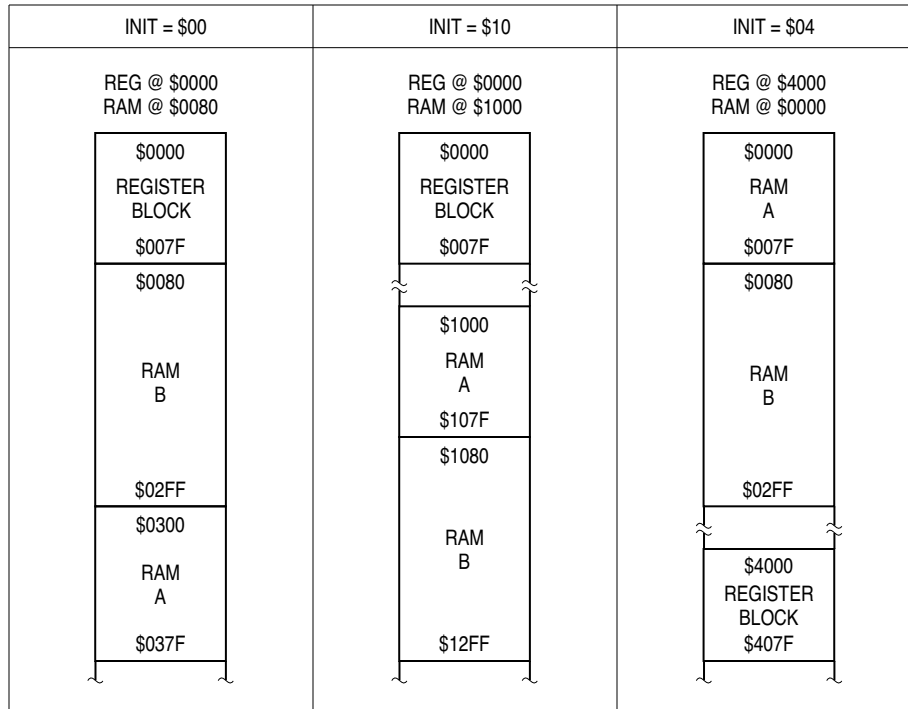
| INIT = \$00 | INIT = \$10 | INIT = \$04 |
|---|---|---|
| REG @ \$0000<br>RAM @ \$0080 | REG @ \$0000<br>RAM @ \$1000 | REG @ \$4000<br>RAM @ \$0000 |

\$0000
REGISTER
BLOCK
\$007F
\$0080
RAM
B
\$02FF
\$0300
RAM
A
\$037F

\$0000
REGISTER
BLOCK
\$007F
\$1000
RAM
A
\$107F
\$1080
RAM
B
\$12FF

\$0000
RAM
A
\$007F
\$0080
RAM
B
\$02FF
\$4000
REGISTER
BLOCK
\$407F